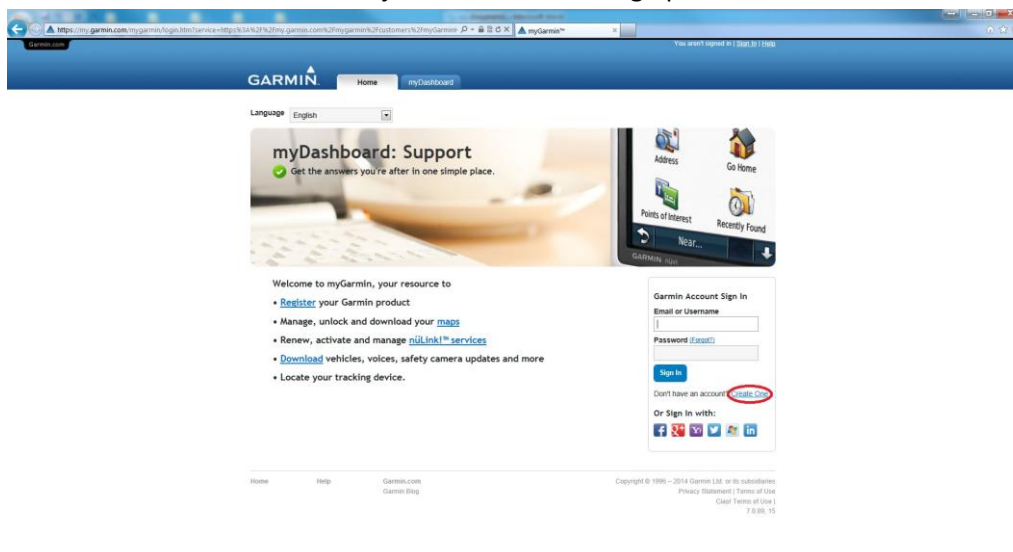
https://my.garmin.com/mygarmin/login.htm?service=https%3A%2F%2Fmy.garmin.com%2Fmygarmin%2Fcustomers%2FmyGarmin

myGarmin™

Garmin.com

You aren't signed in | Sign In | Help

GARMIN.

Home

myDashboard

Language English

myDashboard: Support

Get the answers you're after in one simple place.

Address

Go Home

Points of Interest

Recently Found

Near...

GARMIN nüvi

Welcome to myGarmin, your resource to

• Register your Garmin product

• Manage, unlock and download your maps

• Renew, activate and manage nüLink!™ services

• Download vehicles, voices, safety camera updates and more

• Locate your tracking device.

Garmin Account Sign In

Email or Username

Password (Forgot?)

Sign In

Don't have an account? Create One

Or Sign In with:

Home

Help

Garmin.com

Garmin Blog

Copyright © 1996 – 2014 Garmin Ltd. or its subsidiaries

Privacy Statement | Terms of Use

Cisel Terms of Use |

7.0.89. 15